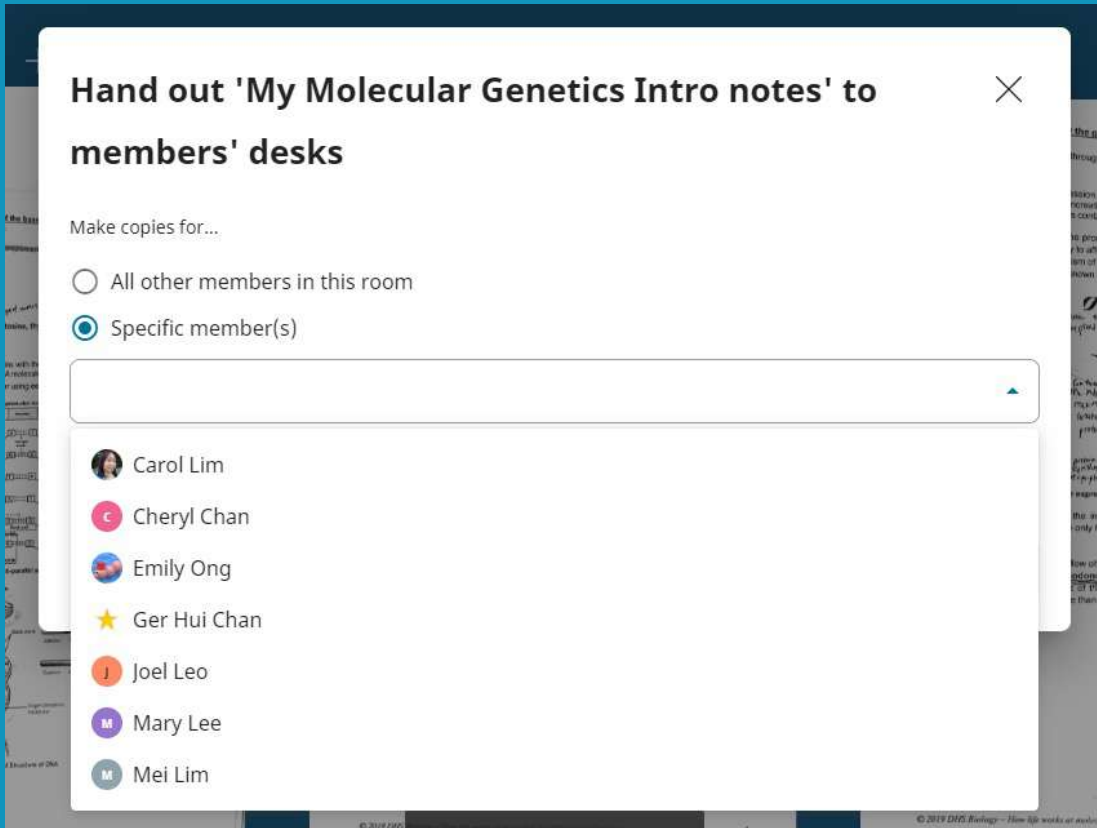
Hand out 'My Molecular Genetics Intro notes' to members' desks

Make copies for...

All other members in this room

Specific member(s)

Carol Lim

C Cheryl Chan

Emily Ong

Ger Hui Chan

J Joel Leo

M Mary Lee

M Mei Lim

© 2019 DHS Biology – How life works at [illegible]